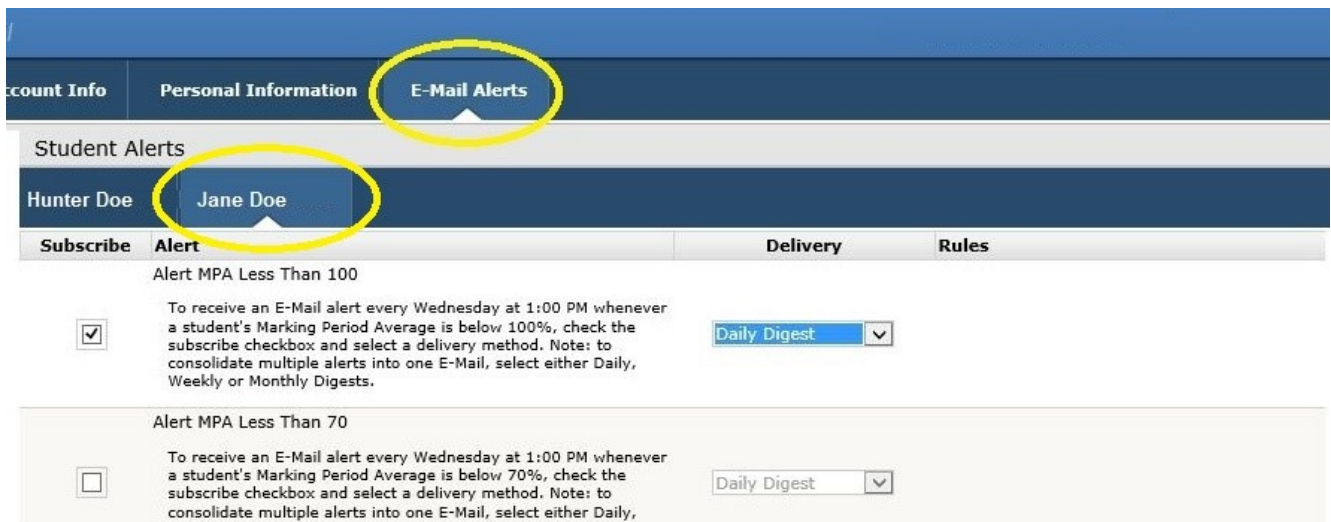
ccount Info | Personal Information | E-Mail Alerts

Student Alerts

Hunter Doe | Jane Doe

| Subscribe | Alert | Delivery | Rules |
|---|---|---|---|
| ☑ | Alert MPA Less Than 100<br>To receive an E-Mail alert every Wednesday at 1:00 PM whenever a student's Marking Period Average is below 100%, check the subscribe checkbox and select a delivery method. Note: to consolidate multiple alerts into one E-Mail, select either Daily, Weekly or Monthly Digests. | Daily Digest | |
| ☐ | Alert MPA Less Than 70<br>To receive an E-Mail alert every Wednesday at 1:00 PM whenever a student's Marking Period Average is below 70%, check the subscribe checkbox and select a delivery method. Note: to consolidate multiple alerts into one E-Mail, select either Daily, | Daily Digest | |